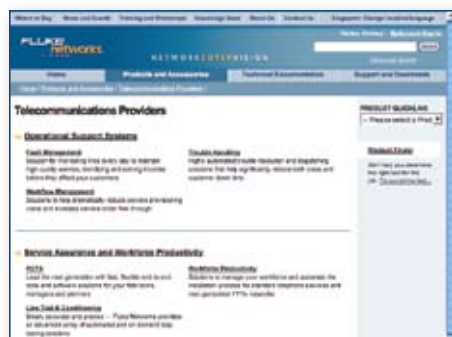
FLUKE networks

NETWORKSUPERVISION

Home | Products and Accessories | Technical Documentation | Support and Downloads

Telecommunications Providers

Operational Support Systems

Fault Management
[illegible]

Trouble Handling
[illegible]

Workflow Management
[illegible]

Service Assurance and Workforce Productivity

POTS
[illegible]

Workforce Productivity
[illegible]

Line Test & Conditioning
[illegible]

PRODUCT QUICKLINK
-- Please select a Prod

Product Finder
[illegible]